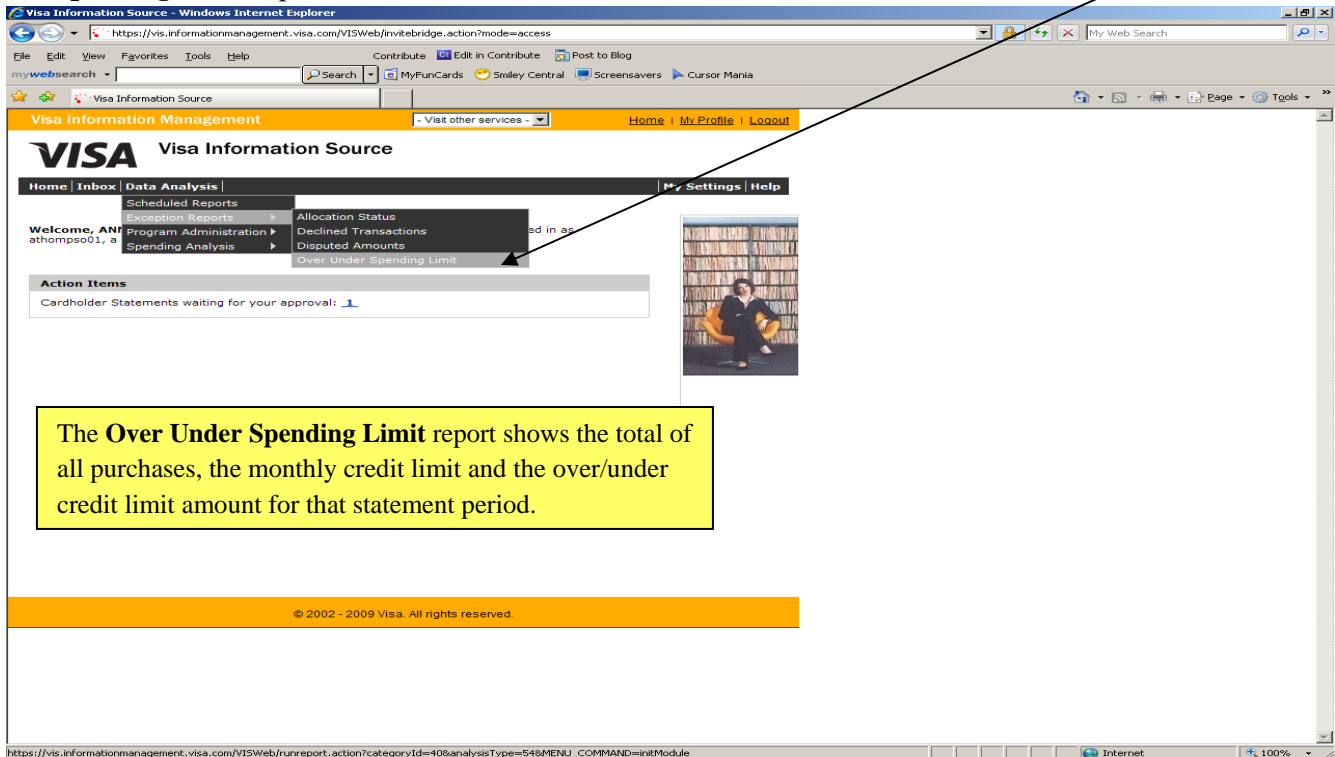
Visa Information Source - Windows Internet Explorer

https://vis.informationmanagement.visa.com/VISWeb/invitebridge.action?mode=access

My Web Search

File Edit View Favorites Tools Help

Contribute Edit in Contribute Post to Blog

mywebsearch

Search MyFunCards Smiley Central Screensavers Cursor Mania

Visa Information Source

Page Tools

Visa Information Management

- Visit other services -

Home | My Profile | Logout

VISA Visa Information Source

Home | Inbox | Data Analysis |

My Settings | Help

Scheduled Reports
Exception Reports
Program Administration
Spending Analysis

Allocation Status
Declined Transactions
Disputed Amounts
Over Under Spending Limit

Welcome, ANN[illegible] ed in as athompso01, a

Action Items

Cardholder Statements waiting for your approval: 1

The **Over Under Spending Limit** report shows the total of all purchases, the monthly credit limit and the over/under credit limit amount for that statement period.

© 2002 - 2009 Visa. All rights reserved.

https://vis.informationmanagement.visa.com/VISWeb/runreport.action?categoryId=40&analysisType=54&MENU_COMMAND=initModule

Internet

100%